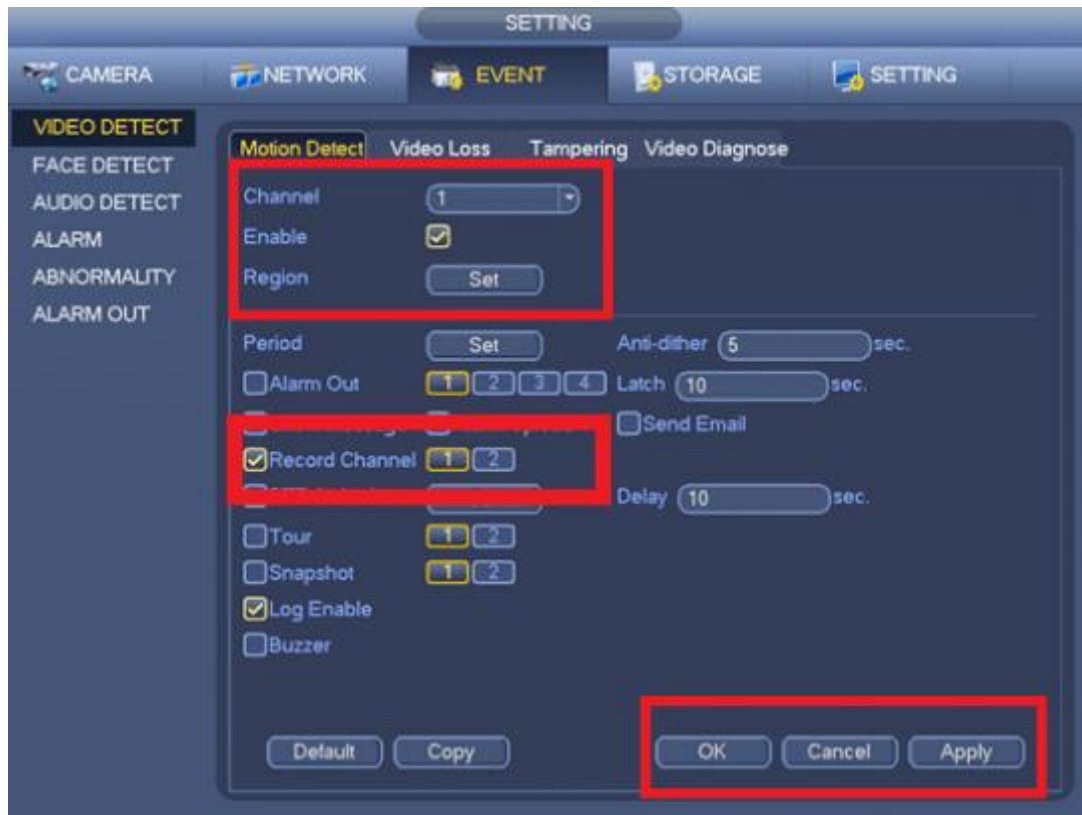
SETTING

CAMERA NETWORK EVENT STORAGE SETTING

VIDEO DETECT
FACE DETECT
AUDIO DETECT
ALARM
ABNORMALITY
ALARM OUT

Motion Detect Video Loss Tampering Video Diagnose

Channel 1
Enable
Region Set

Period Set Anti-dither 5 sec.
Alarm Out 1 2 3 4 Latch 10 sec.
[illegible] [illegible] Send Email
Record Channel 1 2
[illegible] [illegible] Delay 10 sec.
Tour 1 2
Snapshot 1 2
Log Enable
Buzzer

Default Copy OK Cancel Apply